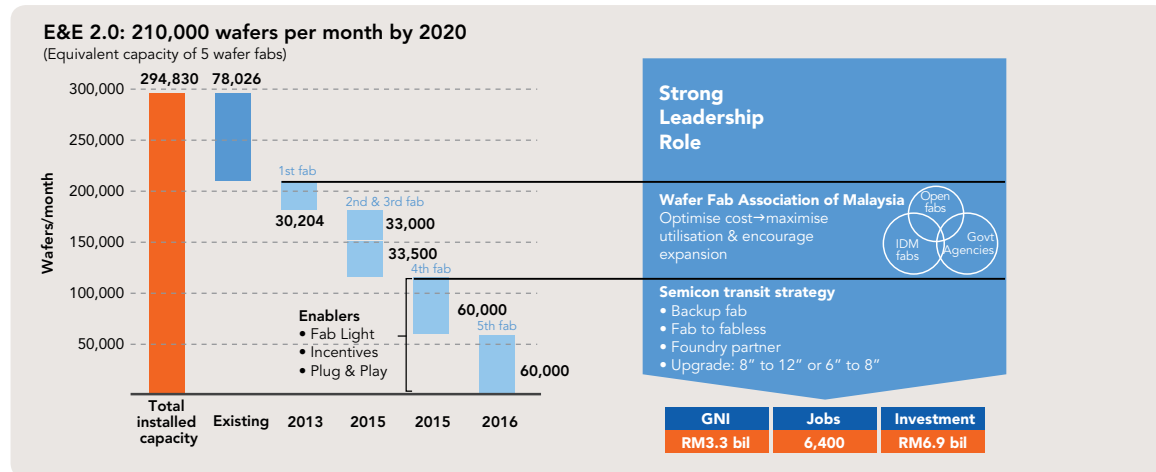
E&E 2.0: 210,000 wafers per month by 2020
(Equivalent capacity of 5 wafer fabs)

Wafers/month

300,000
250,000
200,000
150,000
100,000
50,000

294,830
78,026
1st fab
30,204
2nd & 3rd fab
33,000
33,500
4th fab
60,000
5th fab
60,000

Enablers
• Fab Light
• Incentives
• Plug & Play

Total installed capacity
Existing
2013
2015
2015
2016

Strong Leadership Role

Wafer Fab Association of Malaysia
Optimise cost→maximise utilisation & encourage expansion

Open fabs
IDM fabs
Govt Agencies

Semicon transit strategy
• Backup fab
• Fab to fabless
• Foundry partner
• Upgrade: 8" to 12" or 6" to 8"

| GNI | Jobs | Investment |
|---|---|---|
| RM3.3 bil | 6,400 | RM6.9 bil |